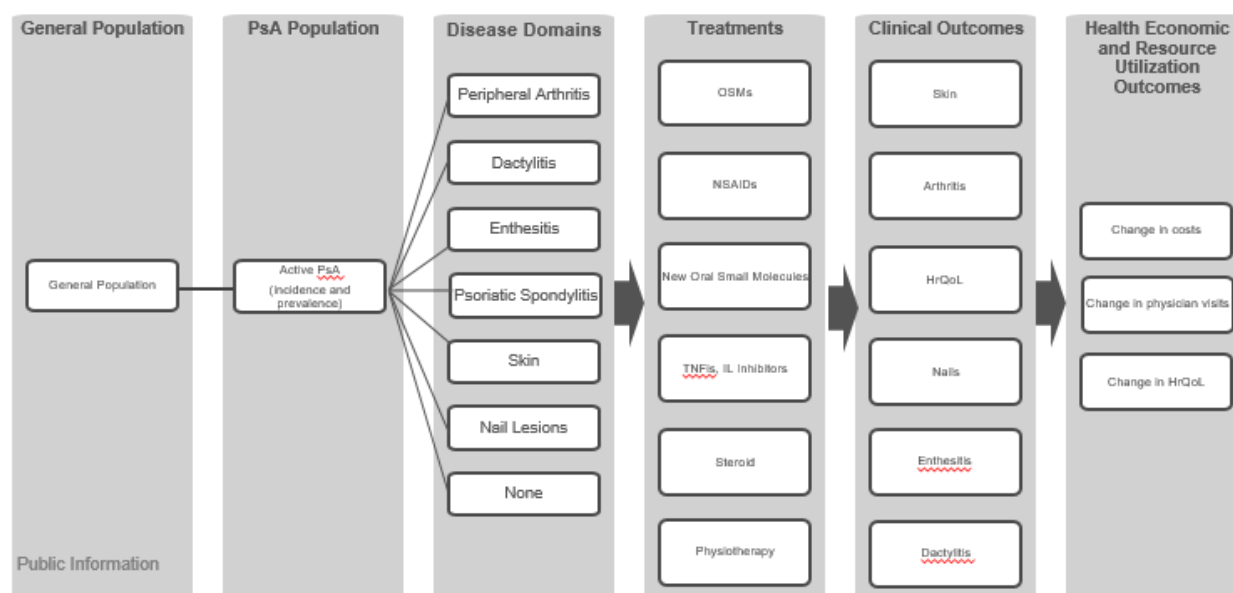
General Population

General Population

Public Information

PsA Population

Active PsA (incidence and prevalence)

Disease Domains

Peripheral Arthritis

Dactylitis

Enthesitis

Psoriatic Spondylitis

Skin

Nail Lesions

None

Treatments

OSMs

NSAIDs

New Oral Small Molecules

TNFis, IL Inhibitors

Steroid

Physiotherapy

Clinical Outcomes

Skin

Arthritis

HrQoL

Nails

Enthesitis

Dactylitis

Health Economic and Resource Utilization Outcomes

Change in costs

Change in physician visits

Change in HrQoL